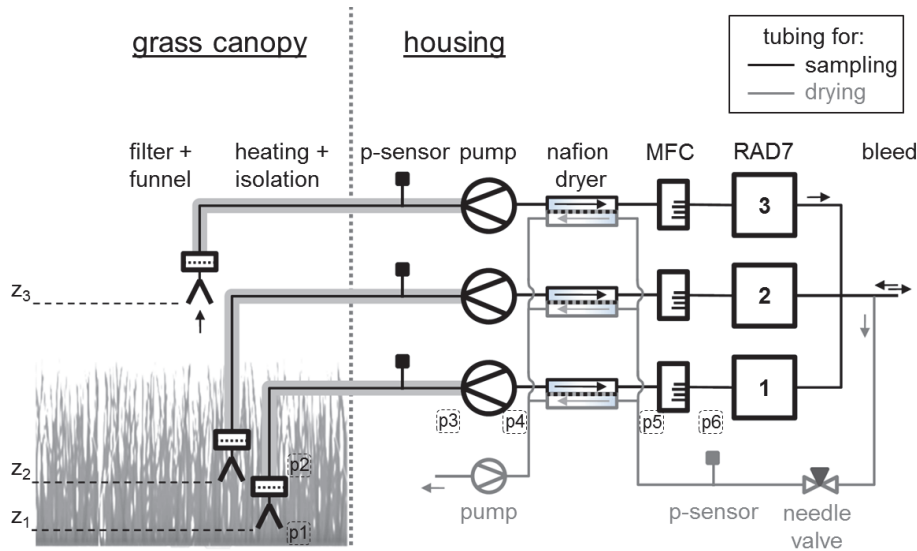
grass canopy

housing

tubing for:
sampling
drying

filter + funnel

heating + isolation

p-sensor

pump

nafion dryer

MFC

RAD7

bleed

3

2

1

$z_3$

$z_2$

$z_1$

p1

p2

p3

p4

p5

p6

pump

p-sensor

needle valve